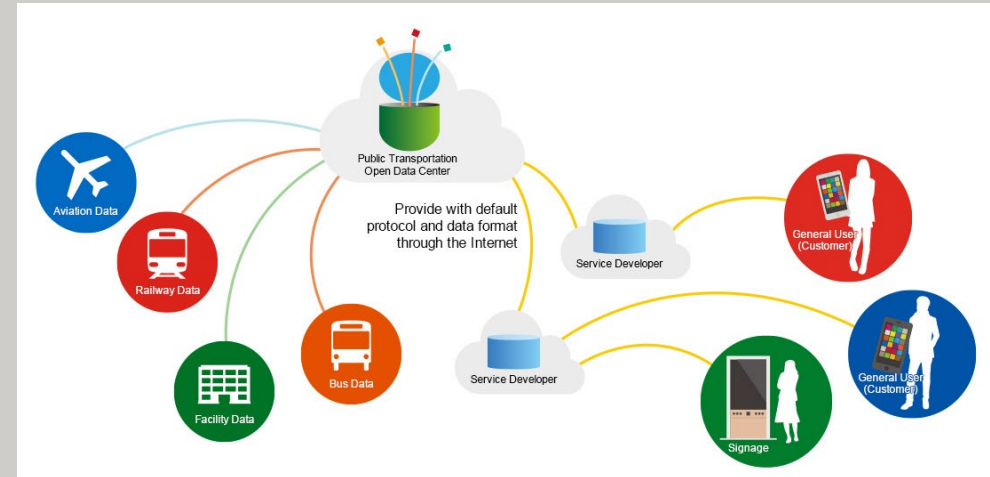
Public Transportation Open Data Center

Provide with default protocol and data format through the Internet

Aviation Data

Railway Data

Facility Data

Bus Data

Service Developer

Service Developer

General User (Customer)

General User (Customer)

Signage